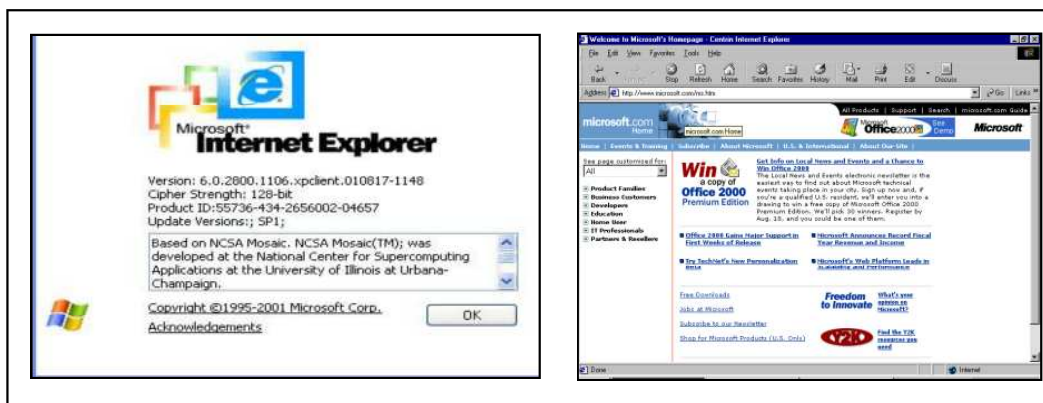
Microsoft® Internet Explorer

Version: 6.0.2800.1106.xpclient.010817-1148
Cipher Strength: 128-bit
Product ID:55736-434-2656002-04657
Update Versions:; SP1;

Based on NCSA Mosaic. NCSA Mosaic(TM); was developed at the National Center for Supercomputing Applications at the University of Illinois at Urbana-Champaign.

Copyright ©1995-2001 Microsoft Corp.
Acknowledgements
OK

Welcome to Microsoft's Homepage - Centron Internet Explorer
File Edit View Favorites Tools Help
Back Forward Stop Refresh Home Search Favorites History Mail Print Edit Discuss
Address http://www.microsoft.com/ms.htm
Go Links

All Products | Support | Search | microsoft.com Guide
microsoft.com Home
microsoft.com Home
Microsoft Office 2000 See Demo
Microsoft
Home | Events & Training | Subscribe | About Microsoft | U.S. & International | About Our Site |

See page customized for:
All
Product Families
Business Customers
Developers
Education
Home User
IT Professionals
Partners & Resellers

Win a copy of Office 2000 Premium Edition

Get Info on Local News and Events and a Chance to Win Office 2000
The Local News and Events electronic newsletter is the easiest way to find out about Microsoft technical events taking place in your city. Sign up now and, if you're a qualified U.S. resident, we'll enter you into a drawing to win a free copy of Microsoft Office 2000 Premium Edition. We'll pick 30 winners. Register by Aug. 18, and you could be one of them.

Office 2000 Gains Major Support in First Weeks of Release
Microsoft Announces Record Fiscal Year Revenue and Income
Try TechNet's New Personalization Beta
Microsoft's Web Platform Leads in Scalability and Performance

Free Downloads
Jobs at Microsoft
Subscribe to our Newsletter
Shop for Microsoft Products (U.S. Only)

Freedom to Innovate
What's your opinion on Microsoft?
Y2K
Find the Y2K resources you need

Done
Internet